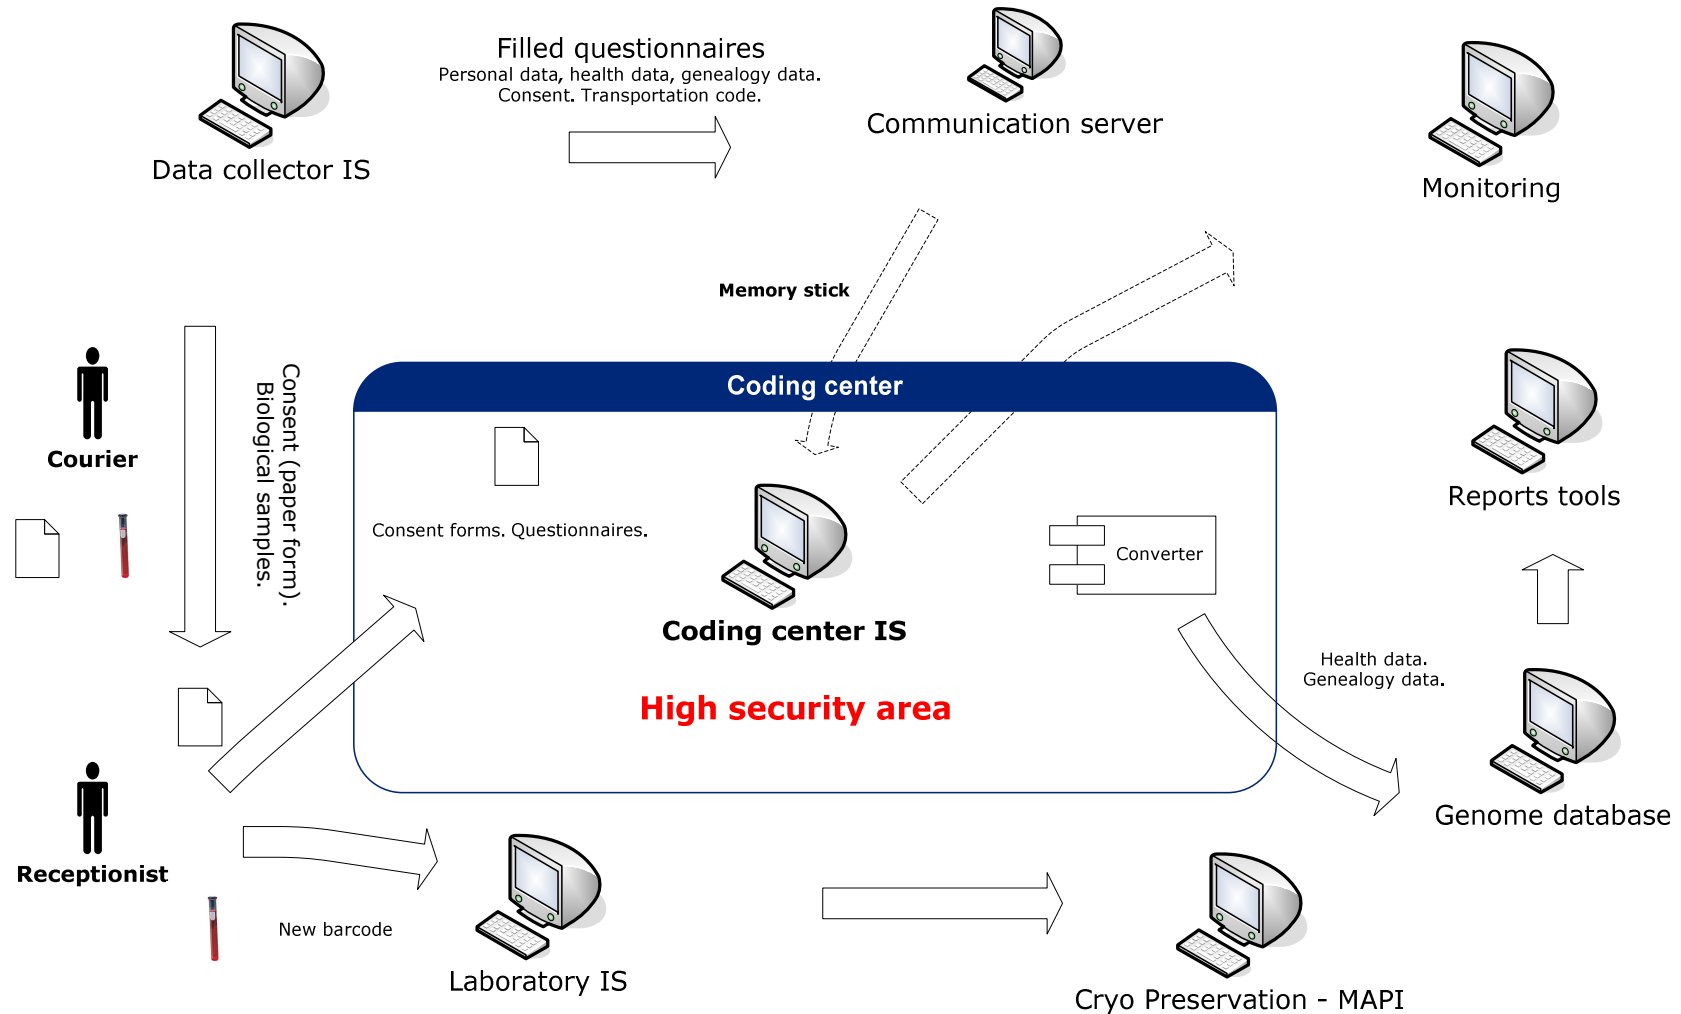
Data collector IS

Filled questionnaires
Personal data, health data, genealogy data. Consent. Transportation code.

Communication server

Monitoring

Memory stick

Courier

Consent (paper form). Biological samples.

Coding center

Consent forms. Questionnaires.

Coding center IS

Converter

High security area

Reports tools

Health data. Genealogy data.

Genome database

Receptionist

New barcode

Laboratory IS

Cryo Preservation - MAPI